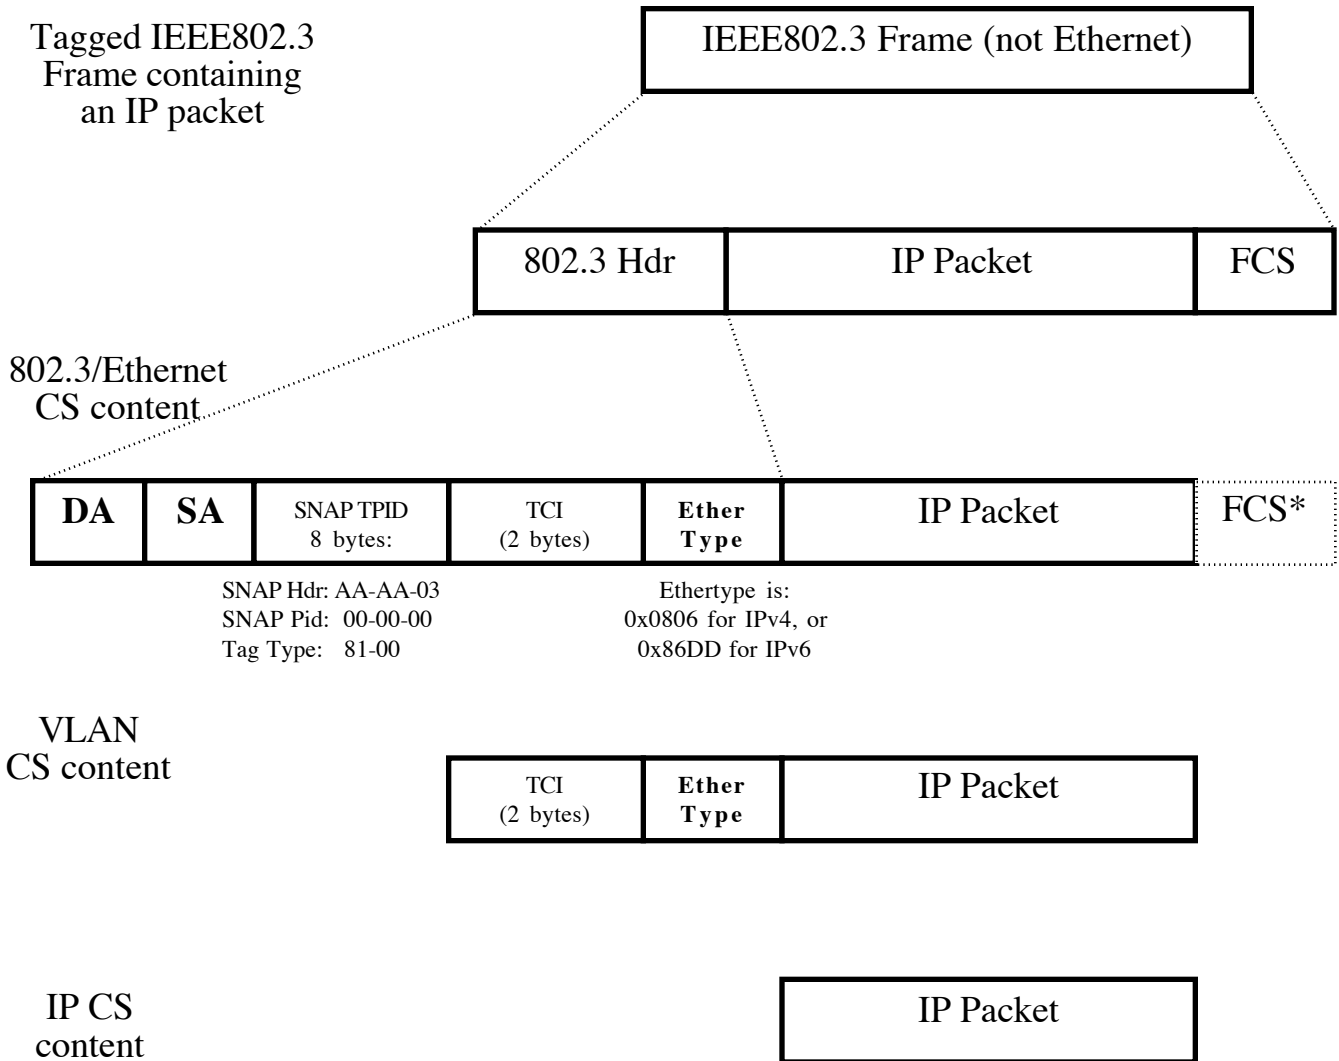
Tagged IEEE802.3 Frame containing an IP packet

IEEE802.3 Frame (not Ethernet)

| 802.3 Hdr | IP Packet | FCS |
|---|---|---|

802.3/Ethernet CS content

| DA | SA | SNAP TPID 8 bytes: | TCI (2 bytes) | Ether Type | IP Packet | FCS* |
|---|---|---|---|---|---|---|

SNAP Hdr: AA-AA-03
SNAP Pid: 00-00-00
Tag Type: 81-00

Ethertype is:
0x0806 for IPv4, or
0x86DD for IPv6

VLAN CS content

| TCI (2 bytes) | Ether Type | IP Packet |
|---|---|---|

IP CS content

IP Packet